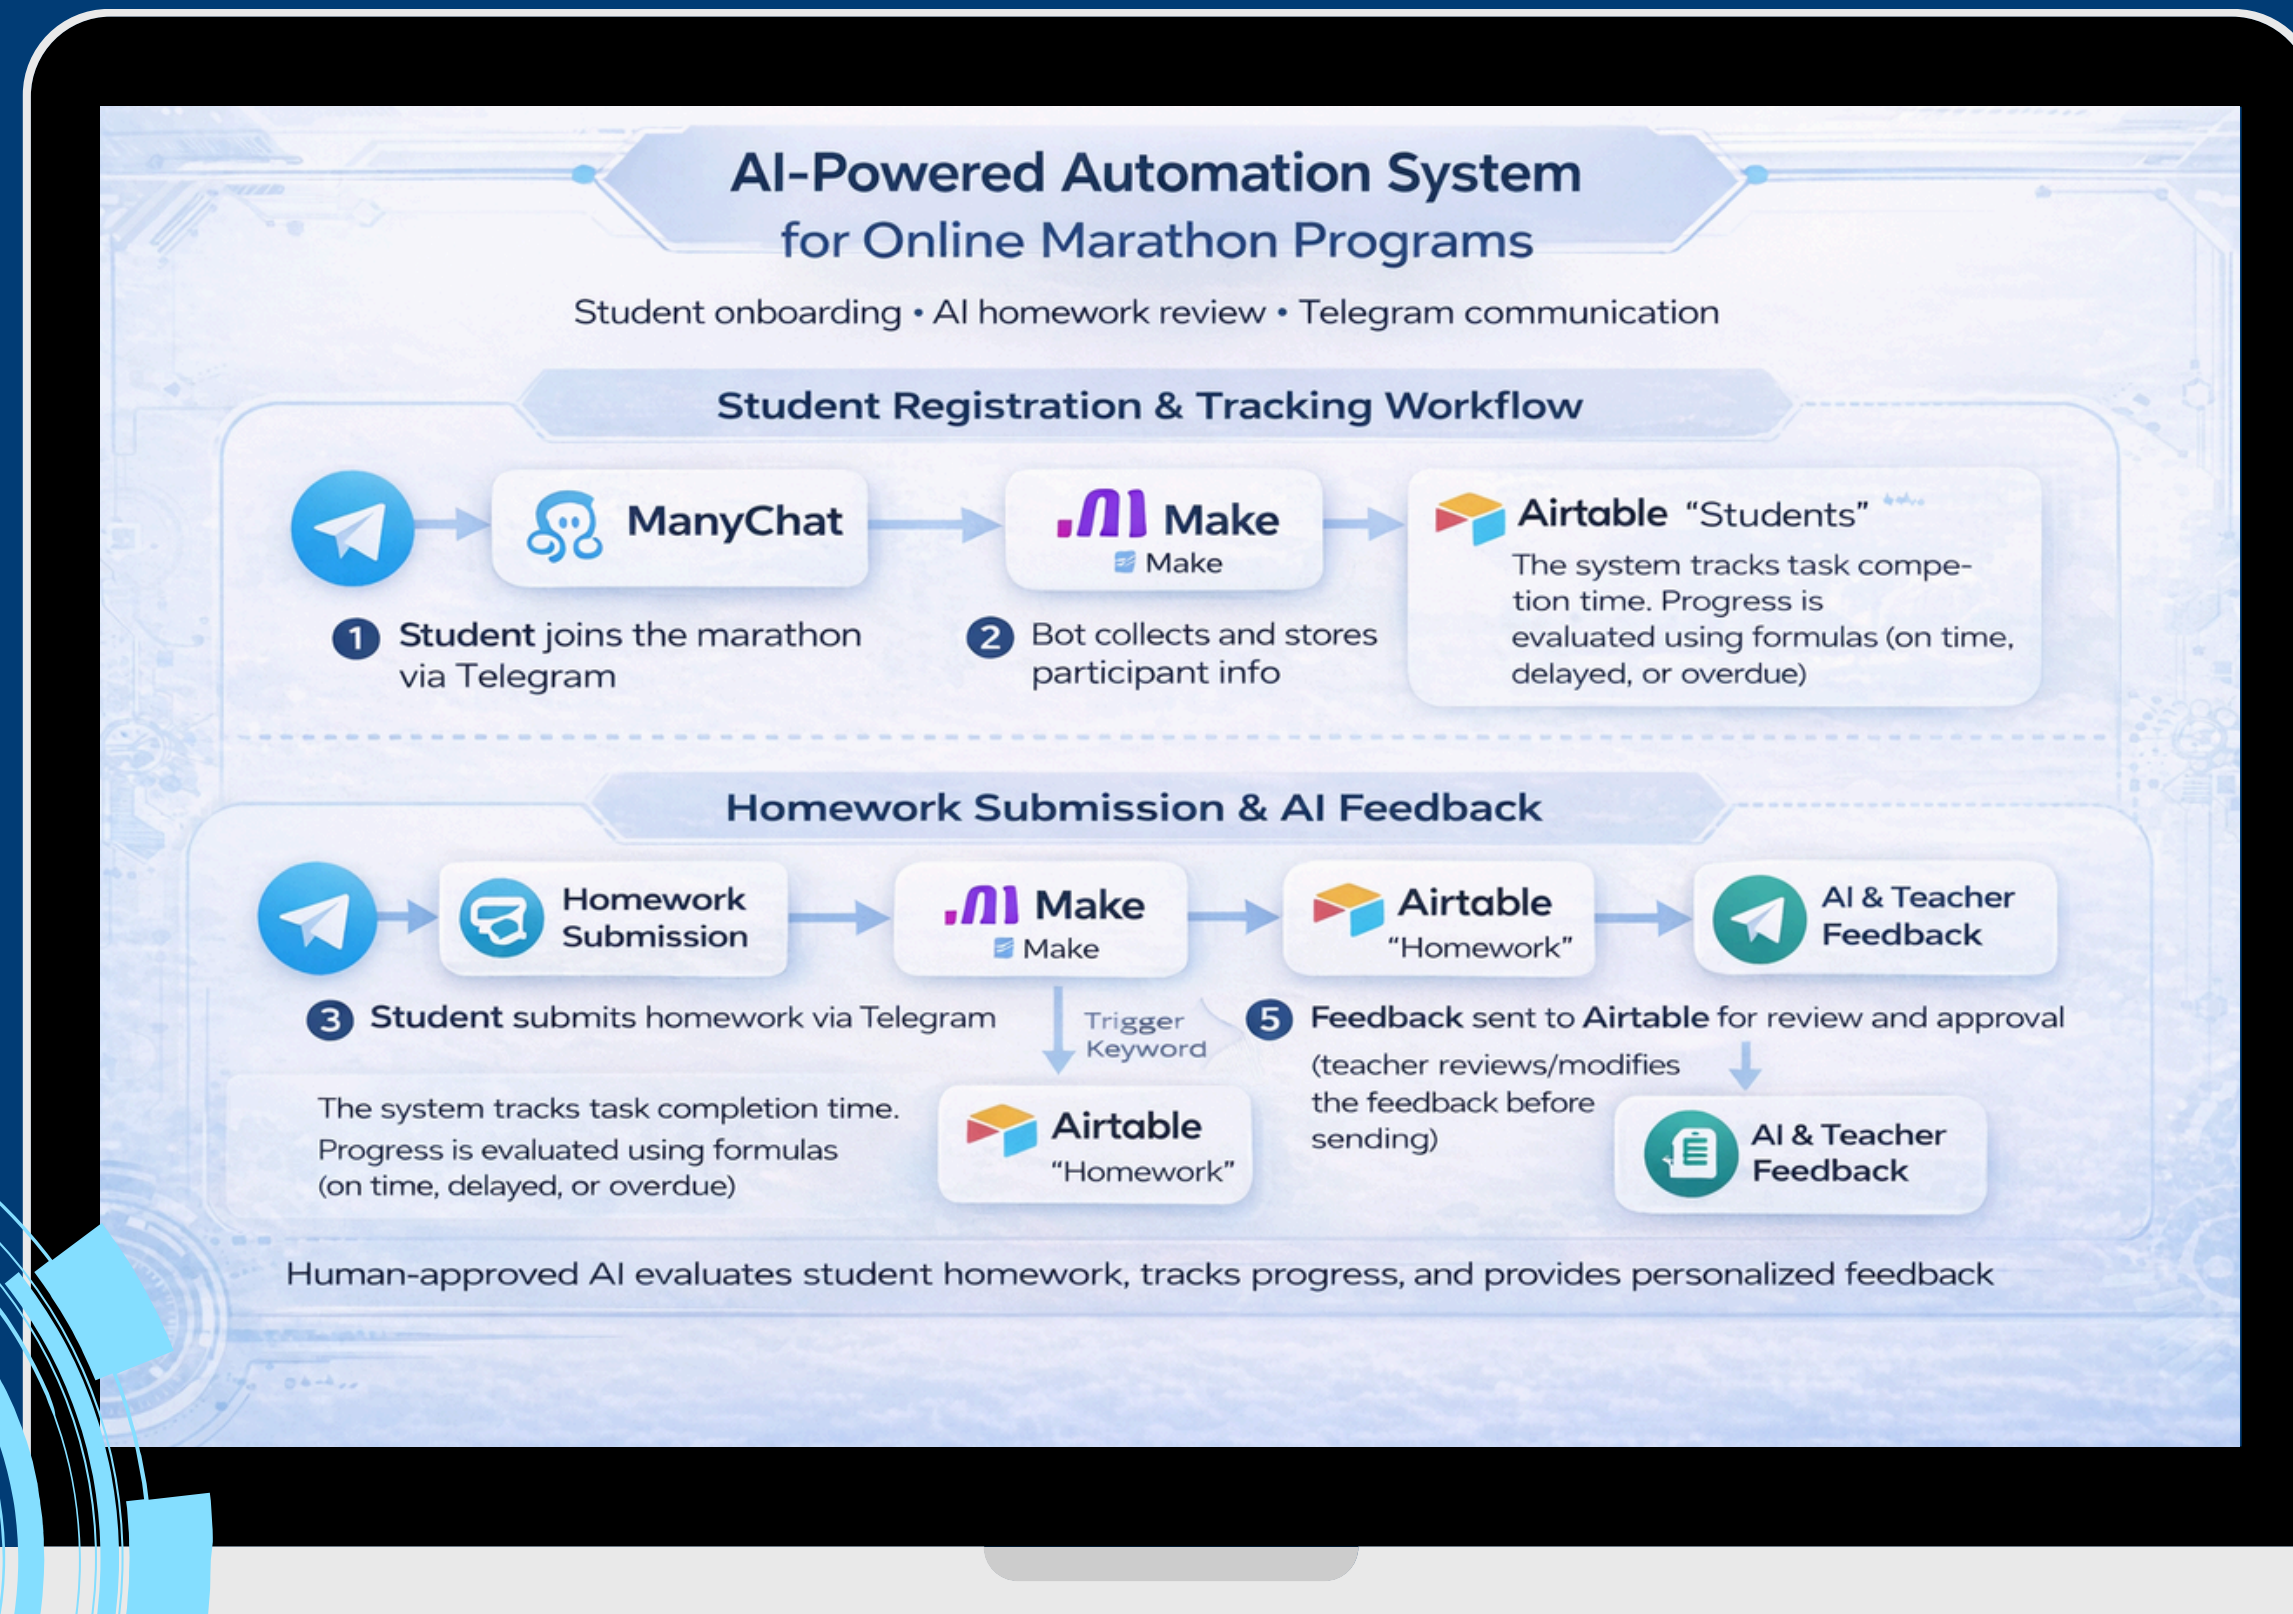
AI-Powered Automation System
for Online Marathon Programs

Student onboarding • AI homework review • Telegram communication

Student Registration & Tracking Workflow

ManyChat

Make
Make

Airtable "Students"
The system tracks task competion time. Progress is evaluated using formulas (on time, delayed, or overdue)

1 Student joins the marathon via Telegram

2 Bot collects and stores participant info

Homework Submission & AI Feedback

Homework Submission

Make
Make

Airtable
"Homework"

AI & Teacher Feedback

3 Student submits homework via Telegram

Trigger Keyword

5 Feedback sent to Airtable for review and approval

(teacher reviews/modifies the feedback before sending)

The system tracks task completion time. Progress is evaluated using formulas (on time, delayed, or overdue)

Airtable
"Homework"

AI & Teacher Feedback

Human-approved AI evaluates student homework, tracks progress, and provides personalized feedback